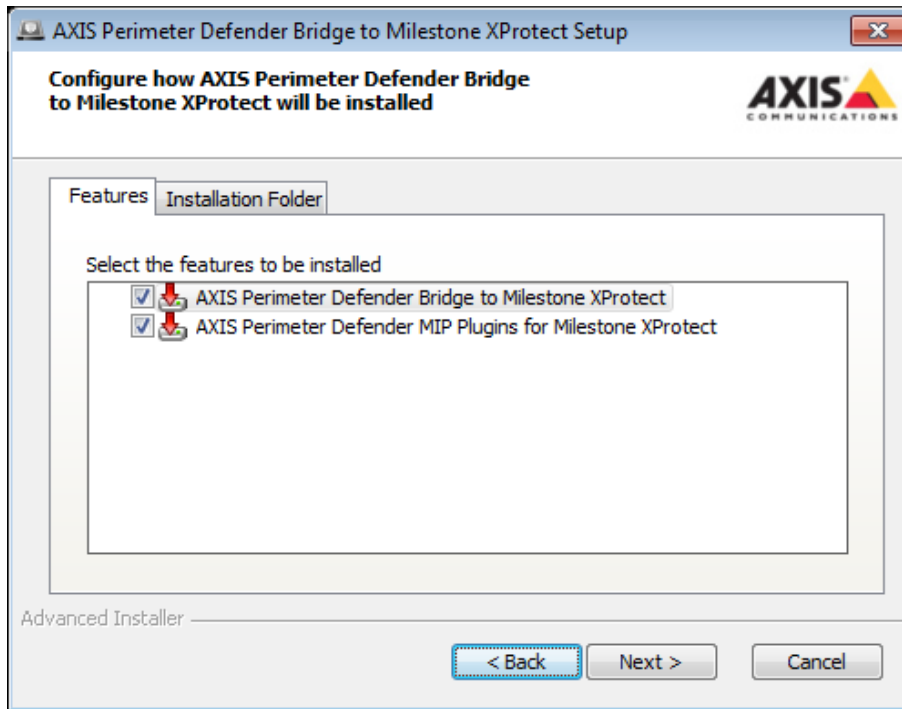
AXIS Perimeter Defender Bridge to Milestone XProtect Setup

Configure how AXIS Perimeter Defender Bridge to Milestone XProtect will be installed

AXIS
COMMUNICATIONS

Features | Installation Folder

Select the features to be installed

AXIS Perimeter Defender Bridge to Milestone XProtect
AXIS Perimeter Defender MIP Plugins for Milestone XProtect

Advanced Installer

< Back | Next > | Cancel